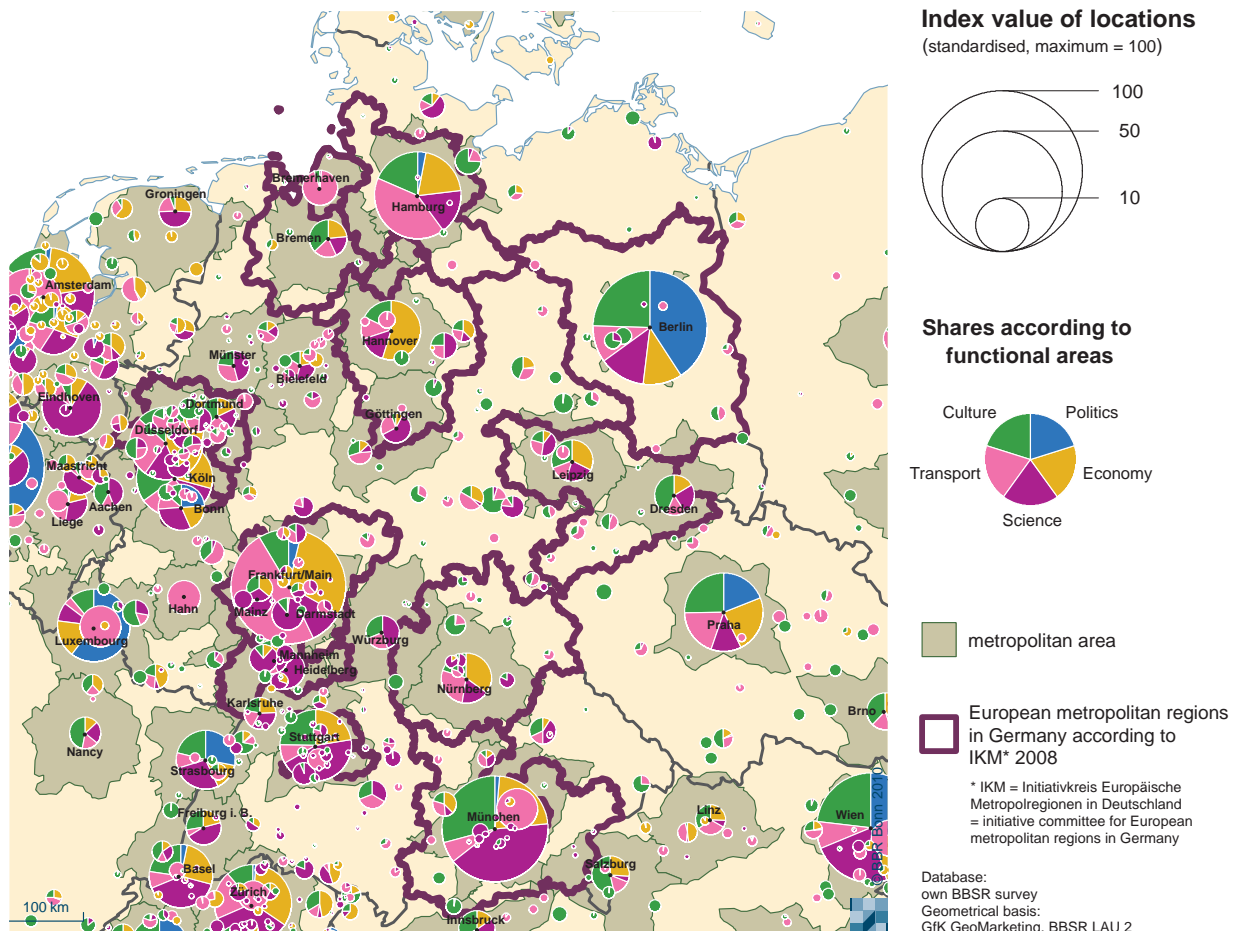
Index value of locations
(standardised, maximum = 100)

100
50
10

Shares according to functional areas

Culture
Politics
Transport
Economy
Science

metropolitan area

European metropolitan regions in Germany according to IKM* 2008

* IKM = Initiativkreis Europäische Metropolregionen in Deutschland = initiative committee for European metropolitan regions in Germany

Database: own BBSR survey
Geometrical basis: GfK GeoMarketing, BBSR LAU 2

Bremerhaven
Hamburg
Groningen
Bremen
Amsterdam
Berlin
Hannover
Münster
Bielefeld
Eindhoven
Dortmund
Göttingen
Düsseldorf
Maastricht
Köln
Leipzig
Aachen
Bonn
Dresden
Liege
Frankfurt/Main
Hahn
Mainz
Darmstadt
Würzburg
Praha
Luxembourg
Mannheim
Heidelberg
Nürnberg
Karlsruhe
Brno
Nancy
Stuttgart
Strasbourg
Freiburg i. B.
München
Linz
Wien
Basel
Salzburg
Zürich
Innsbruck
100 km
© BBR Bonn 2010